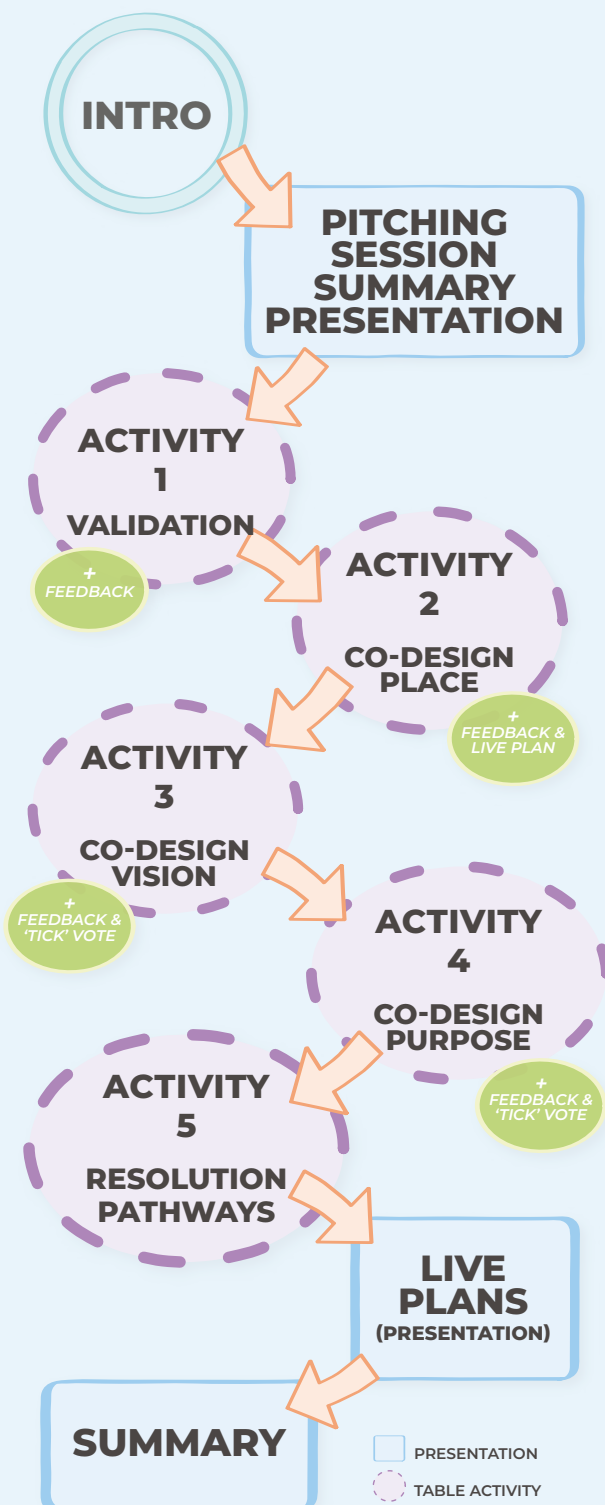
INTRO

PITCHING SESSION SUMMARY PRESENTATION

ACTIVITY 1
VALIDATION

+ FEEDBACK

ACTIVITY 2
CO-DESIGN PLACE

+ FEEDBACK & LIVE PLAN

ACTIVITY 3
CO-DESIGN VISION

+ FEEDBACK & 'TICK' VOTE

ACTIVITY 4
CO-DESIGN PURPOSE

+ FEEDBACK & 'TICK' VOTE

ACTIVITY 5
RESOLUTION PATHWAYS

LIVE PLANS (PRESENTATION)

SUMMARY

PRESENTATION

TABLE ACTIVITY